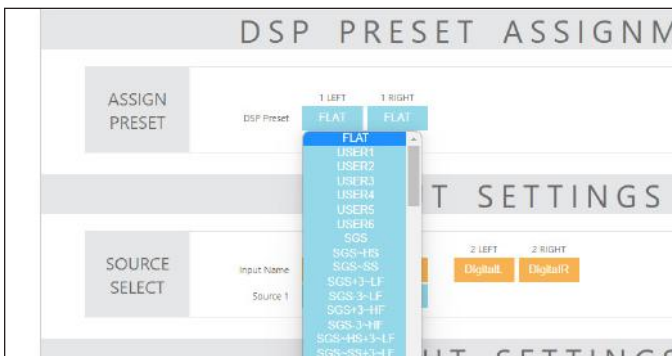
DSP PRESET ASSIGNM

ASSIGN PRESET

DSP Preset

1 LEFT

1 RIGHT

FLAT

FLAT

FLAT
USER1
USER2
USER3
USER4
USER5
USER6
SGS
SGS-HS
SGS-SS
SGS+3-LF
SGS-3-LF
SGS+3-HF
SGS-3-HF
SGS-HS+3-LF
SGS-SS+3-LF

T SETTINGS

SOURCE SELECT

Input Name

Source 1

2 LEFT

2 RIGHT

DigitalL

DigitalR

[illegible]T SETTINGS